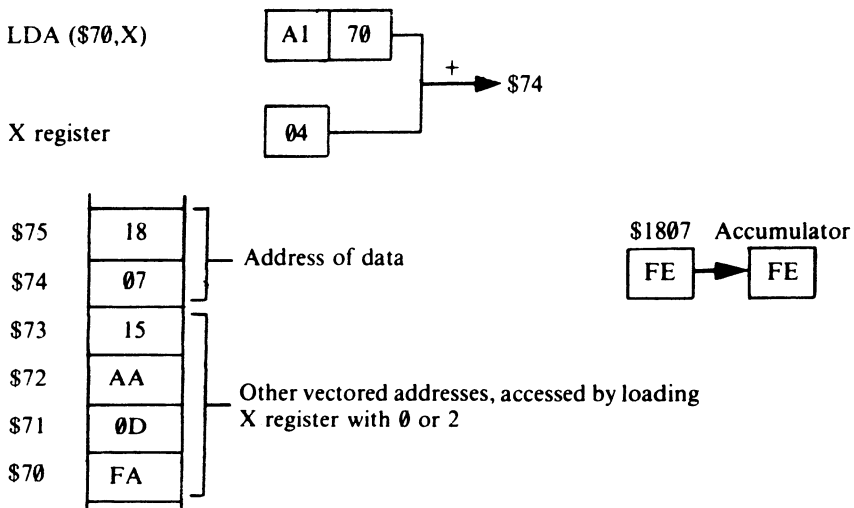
LDA ($70,X)

A1 70

+

$74

X register

04

$75 18

$74 07

Address of data

$73 15

$72 AA

$71 0D

$70 FA

Other vectored addresses, accessed by loading X register with 0 or 2

$1807 Accumulator

FE FE